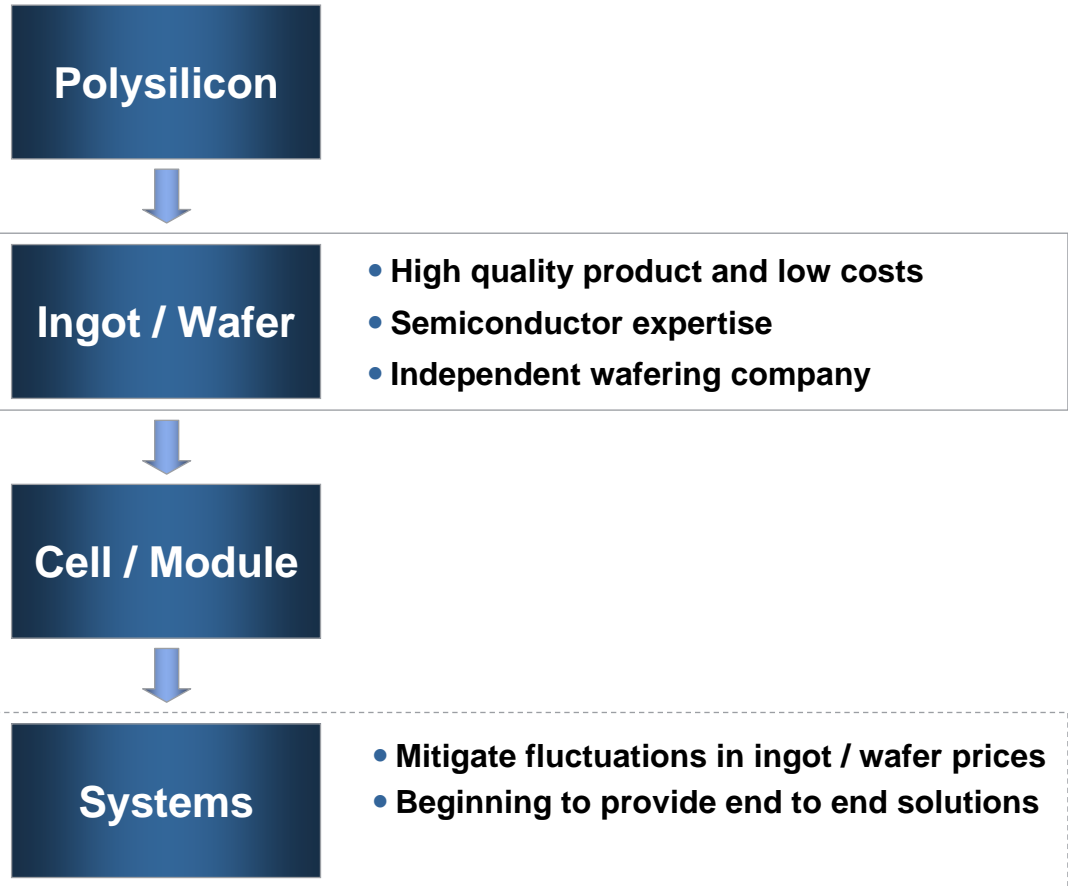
Polysilicon

Ingot / Wafer

- High quality product and low costs
- Semiconductor expertise
- Independent wafering company

Cell / Module

Systems

- Mitigate fluctuations in ingot / wafer prices
- Beginning to provide end to end solutions